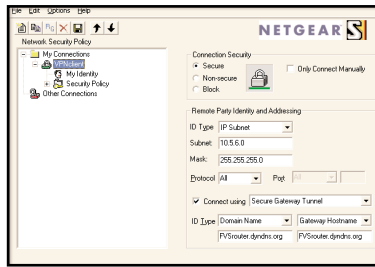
File Edit Options Help

NETGEAR

Network Security Policy

My Connections
VPNclient
My Identity
Security Policy
Other Connections

Connection Security
Secure
Non-secure
Block
Only Connect Manually

Remote Party Identity and Addressing
ID Type IP Subnet
Subnet: 10.5.6.0
Mask: 255.255.255.0
Protocol All Port

Connect using Secure Gateway Tunnel
ID Type Domain Name Gateway Hostname
FVSrouter.dyndns.org FVSrouter.dyndns.org